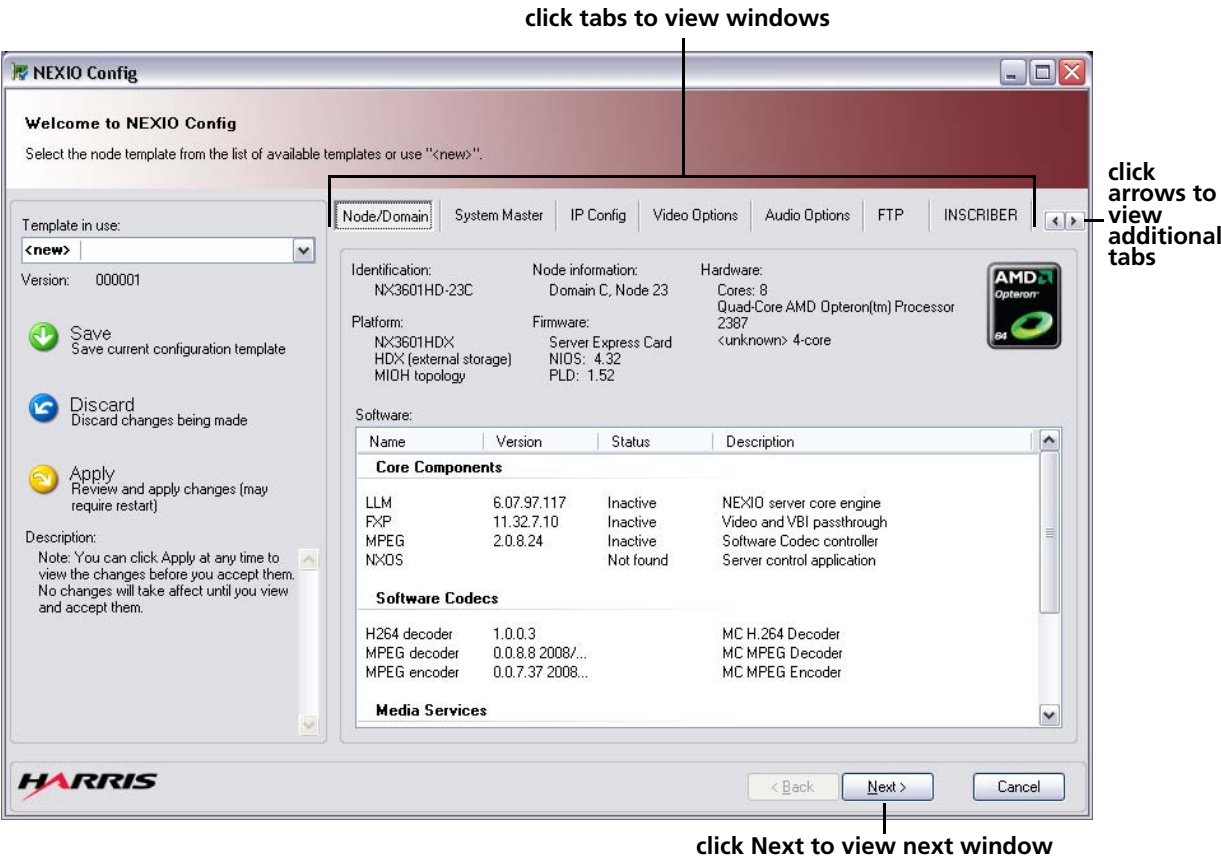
click tabs to view windows

NEXIO Config

Welcome to NEXIO Config

Select the node template from the list of available templates or use "<new>".

click arrows to view additional tabs

Template in use:

<new>

Version: 000001

Save
Save current configuration template

Discard
Discard changes being made

Apply
Review and apply changes (may require restart)

Description:

Note: You can click Apply at any time to view the changes before you accept them. No changes will take affect until you view and accept them.

Node/Domain | System Master | IP Config | Video Options | Audio Options | FTP | INSCRIBER

Identification:
NX3601HD-23C

Node information:
Domain C, Node 23

Hardware:
Cores: 8
Quad-Core AMD Opteron(tm) Processor 2387
<unknown> 4-core

AMD Opteron 64

Platform:
NX3601HDX
HDX (external storage)
MIOH topology

Firmware:
Server Express Card
NIOS: 4.32
PLD: 1.52

Software:

| Name | Version | Status | Description |
|---|---|---|---|
| **Core Components** | | | |
| LLM | 6.07.97.117 | Inactive | NEXIO server core engine |
| FXP | 11.32.7.10 | Inactive | Video and VBI passthrough |
| MPEG | 2.0.8.24 | Inactive | Software Codec controller |
| NXOS | | Not found | Server control application |
| **Software Codecs** | | | |
| H264 decoder | 1.0.0.3 | | MC H.264 Decoder |
| MPEG decoder | 0.0.8.8 2008/... | | MC MPEG Decoder |
| MPEG encoder | 0.0.7.37 2008... | | MC MPEG Encoder |
| **Media Services** | | | |

HARRIS

< Back | Next > | Cancel

click Next to view next window